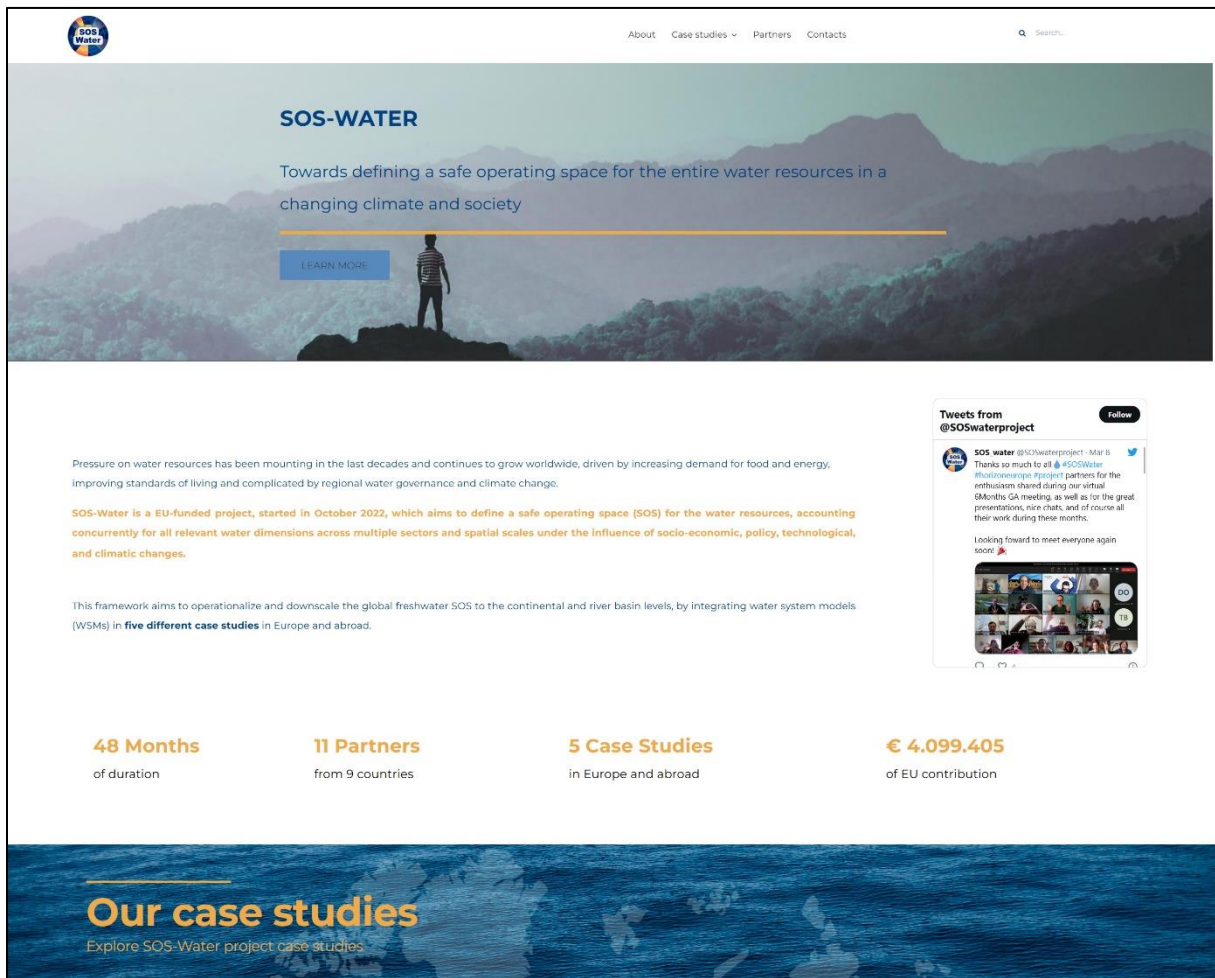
SOS Water

About Case studies Partners Contacts

Search...

SOS-WATER

Towards defining a safe operating space for the entire water resources in a changing climate and society

LEARN MORE

Pressure on water resources has been mounting in the last decades and continues to grow worldwide, driven by increasing demand for food and energy, improving standards of living and complicated by regional water governance and climate change.

SOS-Water is a EU-funded project, started in October 2022, which aims to define a safe operating space (SOS) for the water resources, accounting concurrently for all relevant water dimensions across multiple sectors and spatial scales under the influence of socio-economic, policy, technological, and climatic changes.

This framework aims to operationalize and downscale the global freshwater SOS to the continental and river basin levels, by integrating water system models (WSMs) in five different case studies in Europe and abroad.

Tweets from @SOSwaterproject

Follow

SOS water @SOSwaterproject · Mar 8

Thanks so much to all 💧 #SOSWater #horizoneurope #project partners for the enthusiasm shared during our virtual 6Months GA meeting, as well as for the great presentations, nice chats, and of course all their work during these months.

Looking foward to meet everyone again soon! 🎉

DO

TB

48 Months
of duration

11 Partners
from 9 countries

5 Case Studies
in Europe and abroad

€ 4.099.405
of EU contribution

Our case studies

Explore SOS-Water project case studies